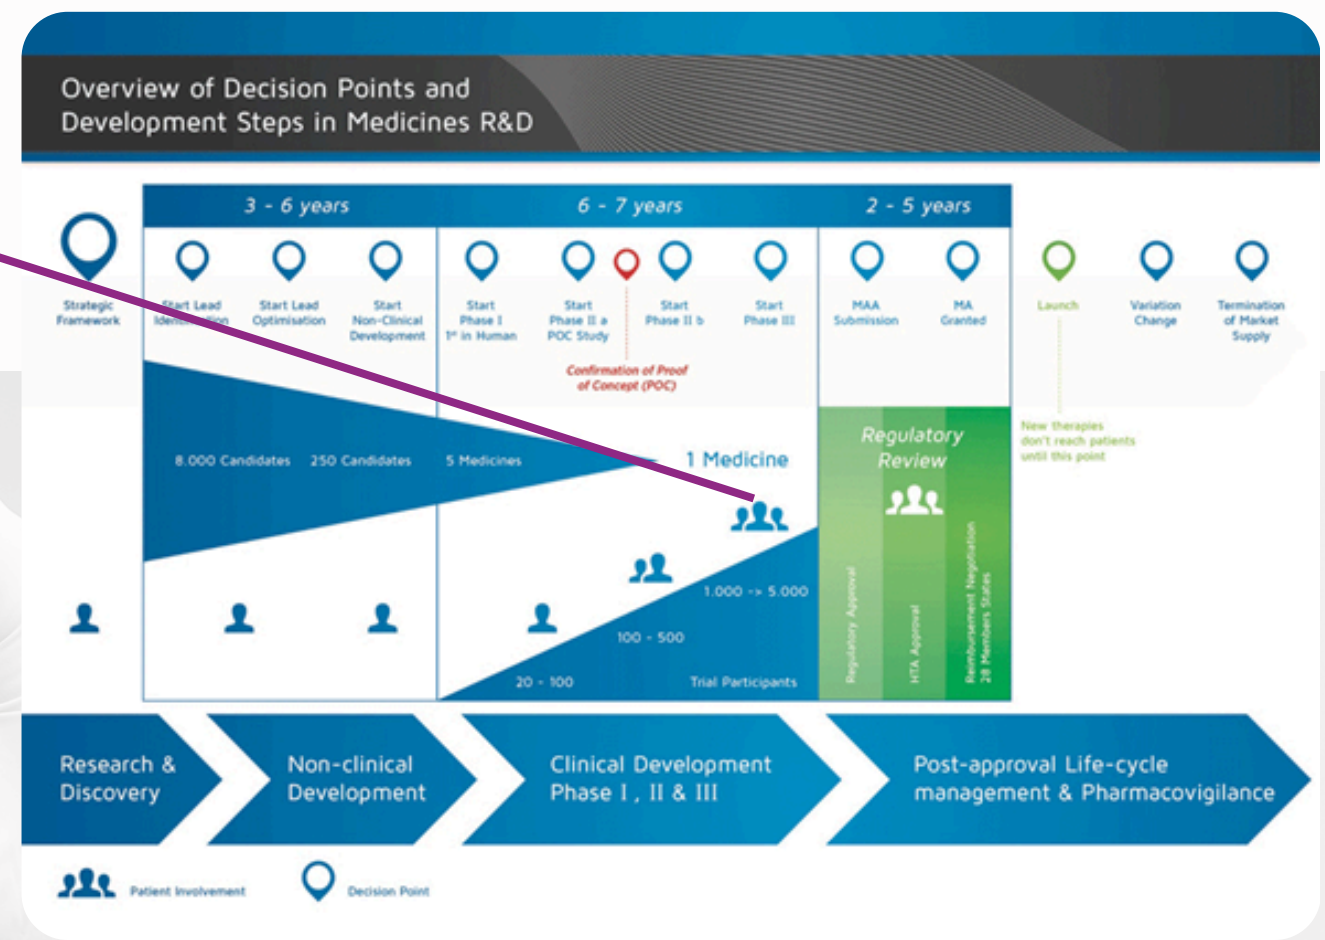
Overview of Decision Points and Development Steps in Medicines R&D

3 - 6 years

6 - 7 years

2 - 5 years

Strategic Framework

Start Lead Identification

Start Lead Optimisation

Start Non-Clinical Development

Start Phase I 1st in Human

Start Phase II a POC Study

Start Phase II b

Start Phase III

MAA Submission

MA Granted

Launch

Variation Change

Termination of Market Supply

Confirmation of Proof of Concept (POC)

New therapies don't reach patients until this point

8.000 Candidates

250 Candidates

5 Medicines

1 Medicine

Regulatory Review

Regulatory Approval

HTA Approval

Reimbursement Negotiation 28 Members States

1.000 -> 5.000

100 - 500

20 - 100

Trial Participants

Research & Discovery

Non-clinical Development

Clinical Development Phase I , II & III

Post-approval Life-cycle management & Pharmacovigilance

Patient Involvement

Decision Point